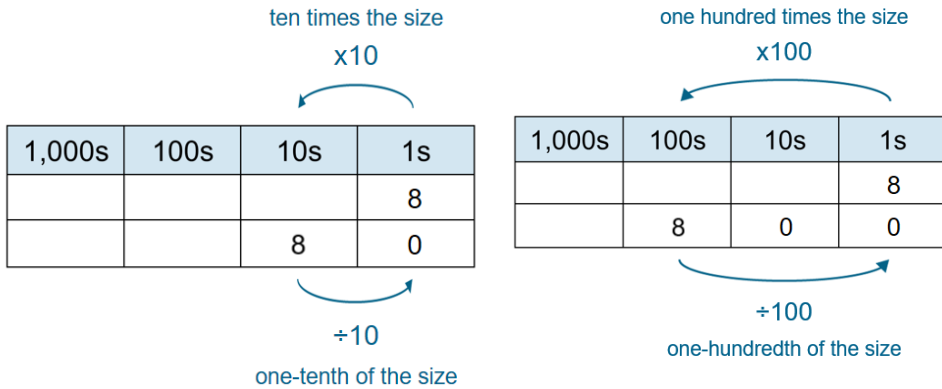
ten times the size

x10

| 1,000s | 100s | 10s | 1s |
|---|---|---|---|
| | | | 8 |
| | | 8 | 0 |

÷10

one-tenth of the size

one hundred times the size

x100

| 1,000s | 100s | 10s | 1s |
|---|---|---|---|
| | | | 8 |
| | 8 | 0 | 0 |

÷100

one-hundredth of the size